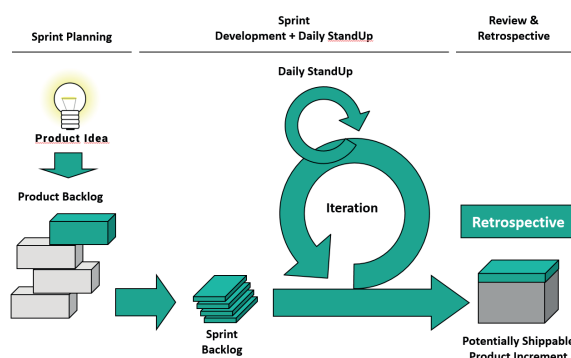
Sprint Planning

Sprint
Development + Daily StandUp

Review &
Retrospective

Daily StandUp

Product Idea

Product Backlog

Iteration

Retrospective

Sprint
Backlog

Potentially Shippable
Product Increment